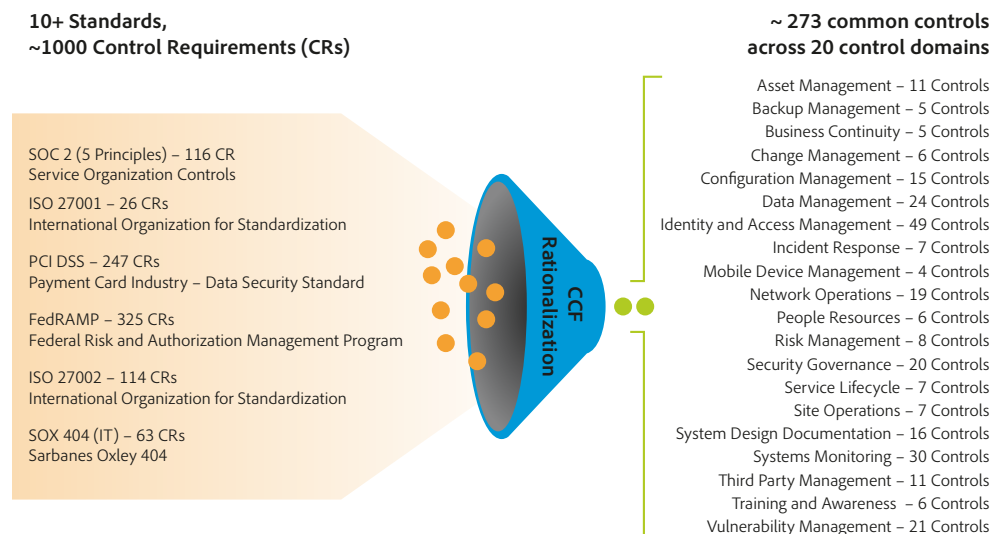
10+ Standards,
~1000 Control Requirements (CRs)

~ 273 common controls
across 20 control domains

SOC 2 (5 Principles) – 116 CR
Service Organization Controls

ISO 27001 – 26 CRs
International Organization for Standardization

PCI DSS – 247 CRs
Payment Card Industry – Data Security Standard

FedRAMP – 325 CRs
Federal Risk and Authorization Management Program

ISO 27002 – 114 CRs
International Organization for Standardization

SOX 404 (IT) – 63 CRs
Sarbanes Oxley 404

CCF
Rationalization

Asset Management – 11 Controls
Backup Management – 5 Controls
Business Continuity – 5 Controls
Change Management – 6 Controls
Configuration Management – 15 Controls
Data Management – 24 Controls
Identity and Access Management – 49 Controls
Incident Response – 7 Controls
Mobile Device Management – 4 Controls
Network Operations – 19 Controls
People Resources – 6 Controls
Risk Management – 8 Controls
Security Governance – 20 Controls
Service Lifecycle – 7 Controls
Site Operations – 7 Controls
System Design Documentation – 16 Controls
Systems Monitoring – 30 Controls
Third Party Management – 11 Controls
Training and Awareness – 6 Controls
Vulnerability Management – 21 Controls